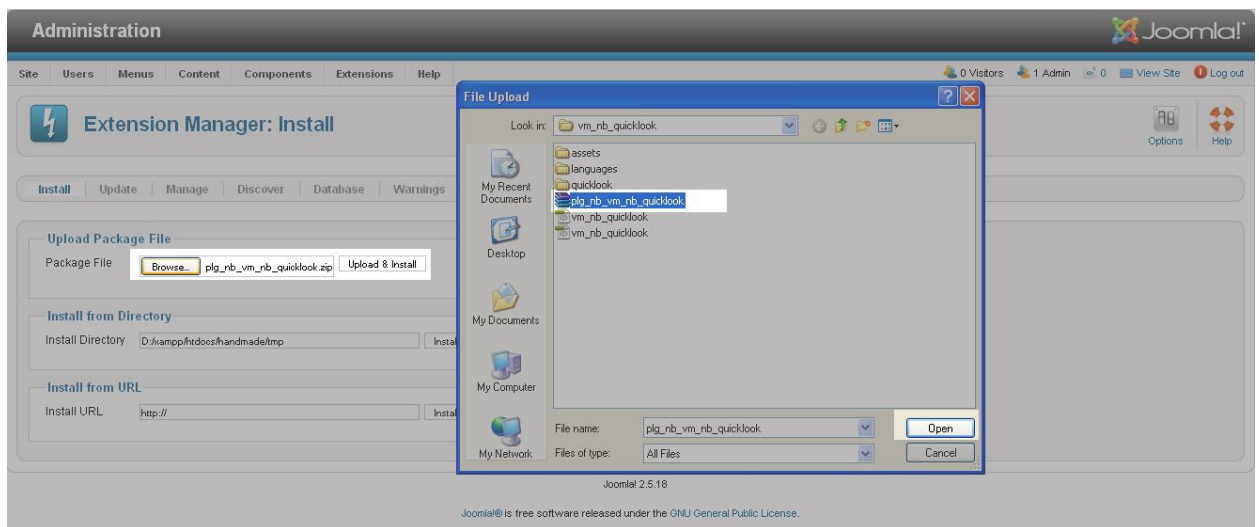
Administration

Joomla!

Site Users Menus Content Components Extensions Help

0 Visitors 1 Admin 0 View Site Log out

Extension Manager: Install

Options Help

Install Update Manage Discover Database Warnings

Upload Package File

Package File Browse... plg_nb_vm_nb_quicklook.zip Upload & Install

Install from Directory

Install Directory D:/xampp/htdocs/handmade/tmp Instal

Install from URL

Install URL http:// Instal

File Upload

Look in: vm_nb_quicklook

My Recent Documents

Desktop

My Documents

My Computer

My Network

assets
languages
quicklook
plg_nb_vm_nb_quicklook
vm_nb_quicklook
vm_nb_quicklook

File name: plg_nb_vm_nb_quicklook

Files of type: All Files

Open

Cancel

Joomla! 2.5.18

Joomla!® is free software released under the GNU General Public License.